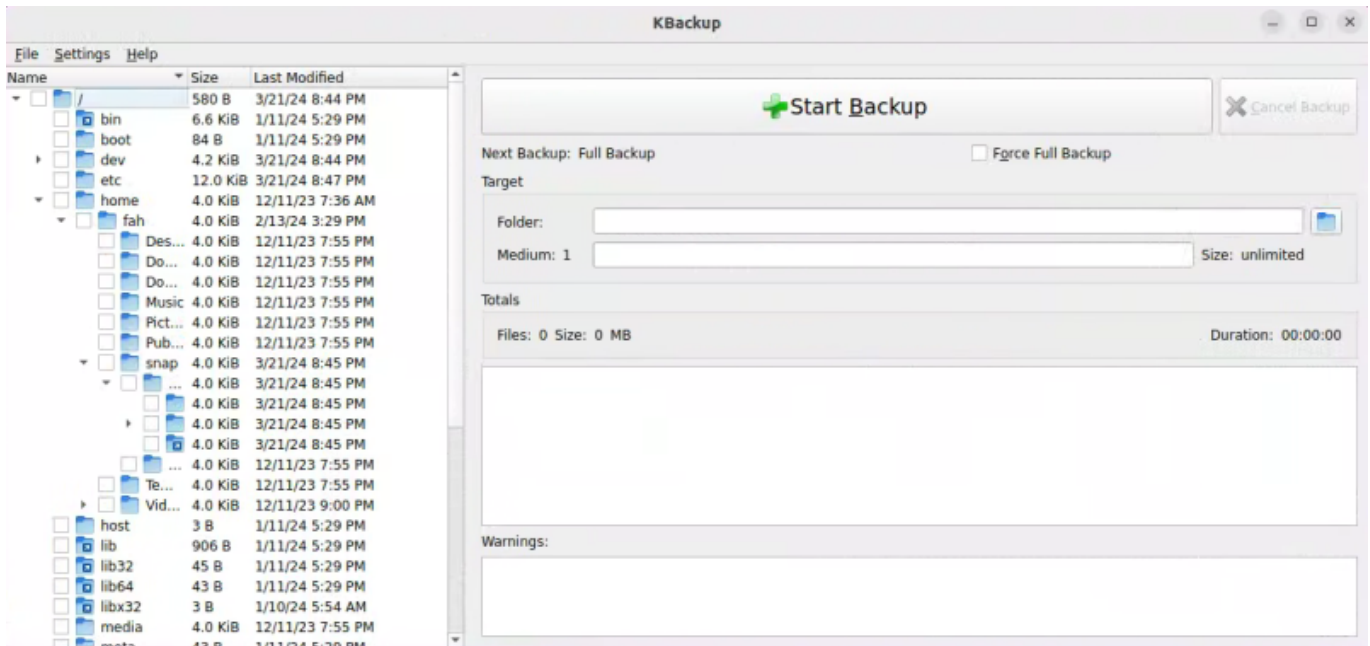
KBackup

File Settings Help

| Name | Size | Last Modified |
|---|---|---|
| / | 580 B | 3/21/24 8:44 PM |
| bin | 6.6 KiB | 1/11/24 5:29 PM |
| boot | 84 B | 1/11/24 5:29 PM |
| dev | 4.2 KiB | 3/21/24 8:44 PM |
| etc | 12.0 KiB | 3/21/24 8:47 PM |
| home | 4.0 KiB | 12/11/23 7:36 AM |
| fah | 4.0 KiB | 2/13/24 3:29 PM |
| Des... | 4.0 KiB | 12/11/23 7:55 PM |
| Do... | 4.0 KiB | 12/11/23 7:55 PM |
| Do... | 4.0 KiB | 12/11/23 7:55 PM |
| Music | 4.0 KiB | 12/11/23 7:55 PM |
| Pict... | 4.0 KiB | 12/11/23 7:55 PM |
| Pub... | 4.0 KiB | 12/11/23 7:55 PM |
| snap | 4.0 KiB | 3/21/24 8:45 PM |
| ... | 4.0 KiB | 3/21/24 8:45 PM |
| | 4.0 KiB | 3/21/24 8:45 PM |
| | 4.0 KiB | 3/21/24 8:45 PM |
| | 4.0 KiB | 3/21/24 8:45 PM |
| ... | 4.0 KiB | 12/11/23 7:55 PM |
| Te... | 4.0 KiB | 12/11/23 7:55 PM |
| Vid... | 4.0 KiB | 12/11/23 9:00 PM |
| host | 3 B | 1/11/24 5:29 PM |
| lib | 906 B | 1/11/24 5:29 PM |
| lib32 | 45 B | 1/11/24 5:29 PM |
| lib64 | 43 B | 1/11/24 5:29 PM |
| libx32 | 3 B | 1/10/24 5:54 AM |
| media | 4.0 KiB | 12/11/23 7:55 PM |

Start Backup
Cancel Backup

Next Backup: Full Backup
Force Full Backup

Target
Folder:
Medium: 1
Size: unlimited

Totals
Files: 0 Size: 0 MB
Duration: 00:00:00

Warnings: